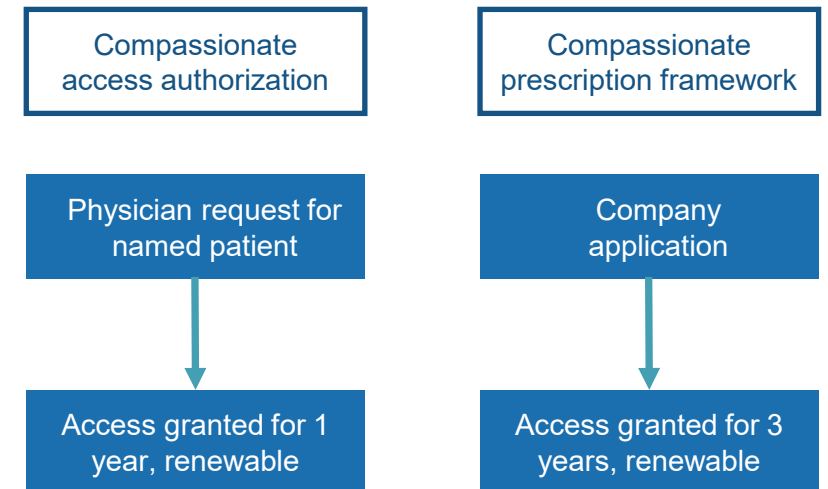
Compassionate access authorization

Physician request for named patient

Access granted for 1 year, renewable

Compassionate prescription framework

Company application

Access granted for 3 years, renewable